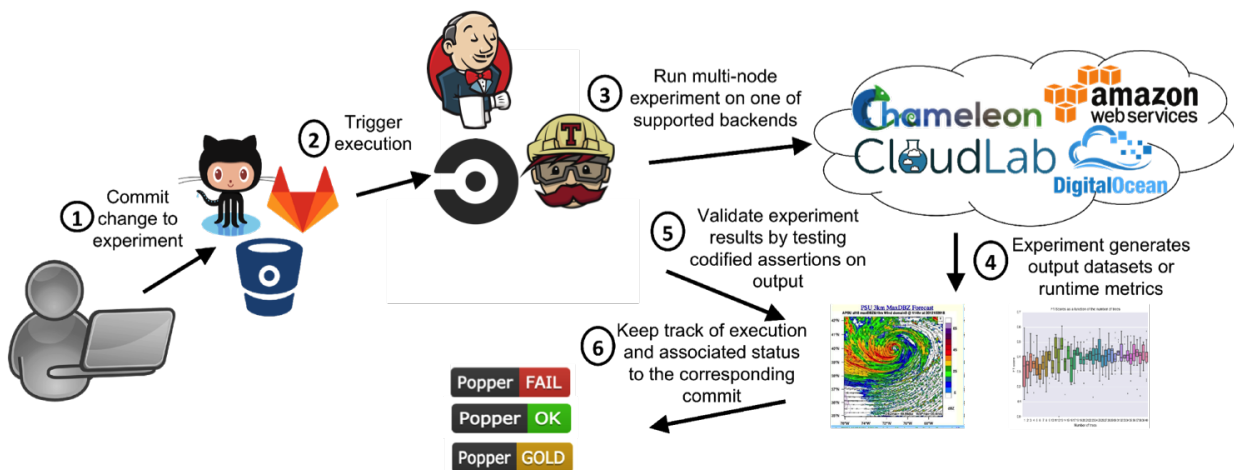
1 Commit change to experiment

2 Trigger execution

T

3 Run multi-node experiment on one of supported backends

Chameleon

amazon web services

CloudLab

DigitalOcean

4 Experiment generates output datasets or runtime metrics

5 Validate experiment results by testing codified assertions on output

PSU 3km MaxDBZ Forecast

6 Keep track of execution and associated status to the corresponding commit

Popper FAIL

Popper OK

Popper GOLD